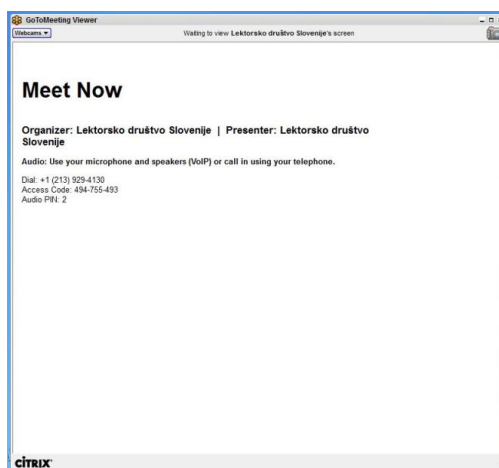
GoToMeeting Viewer

Webcams ▾

Waiting to view Lektorsko društvo Slovenije's screen

Meet Now

Organizer: Lektorsko društvo Slovenije | Presenter: Lektorsko društvo Slovenije

Audio: Use your microphone and speakers (VoIP) or call in using your telephone.

Dial: +1 (213) 929-4130
Access Code: 494-755-493
Audio PIN: 2

CITRIX